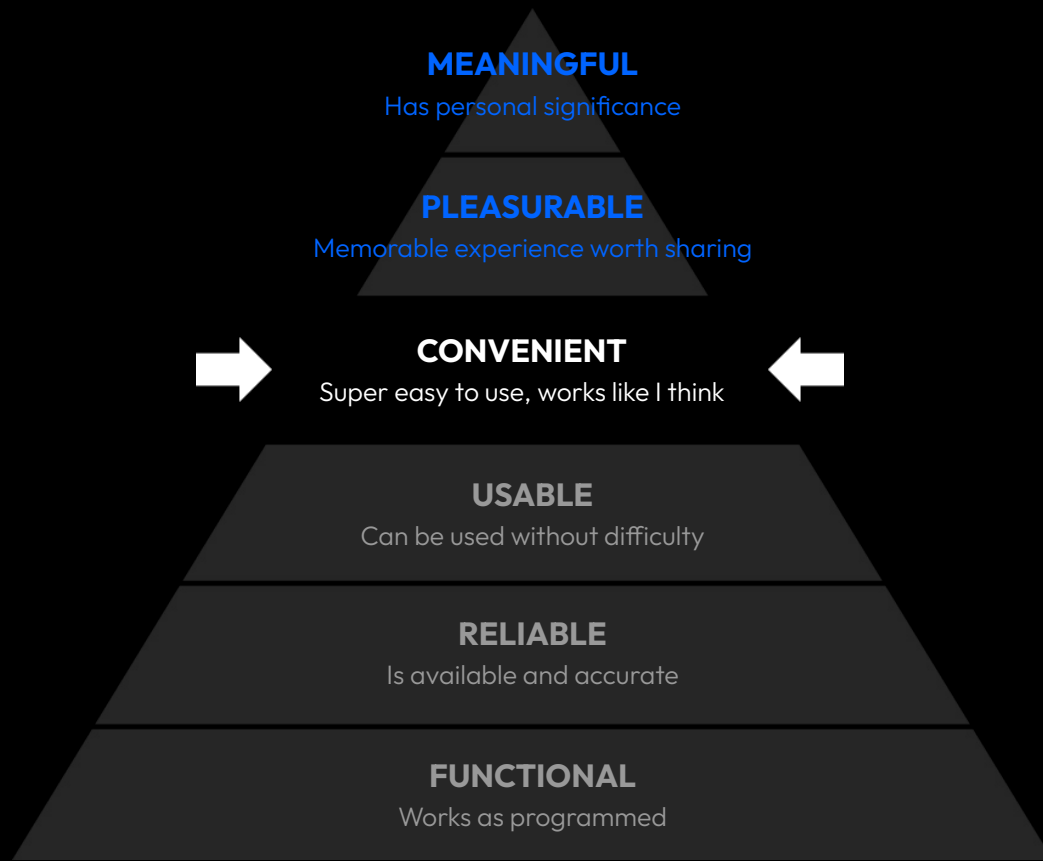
MEANINGFUL
Has personal significance

PLEASURABLE
Memorable experience worth sharing

CONVENIENT
Super easy to use, works like I think

USABLE
Can be used without difficulty

RELIABLE
Is available and accurate

FUNCTIONAL
Works as programmed